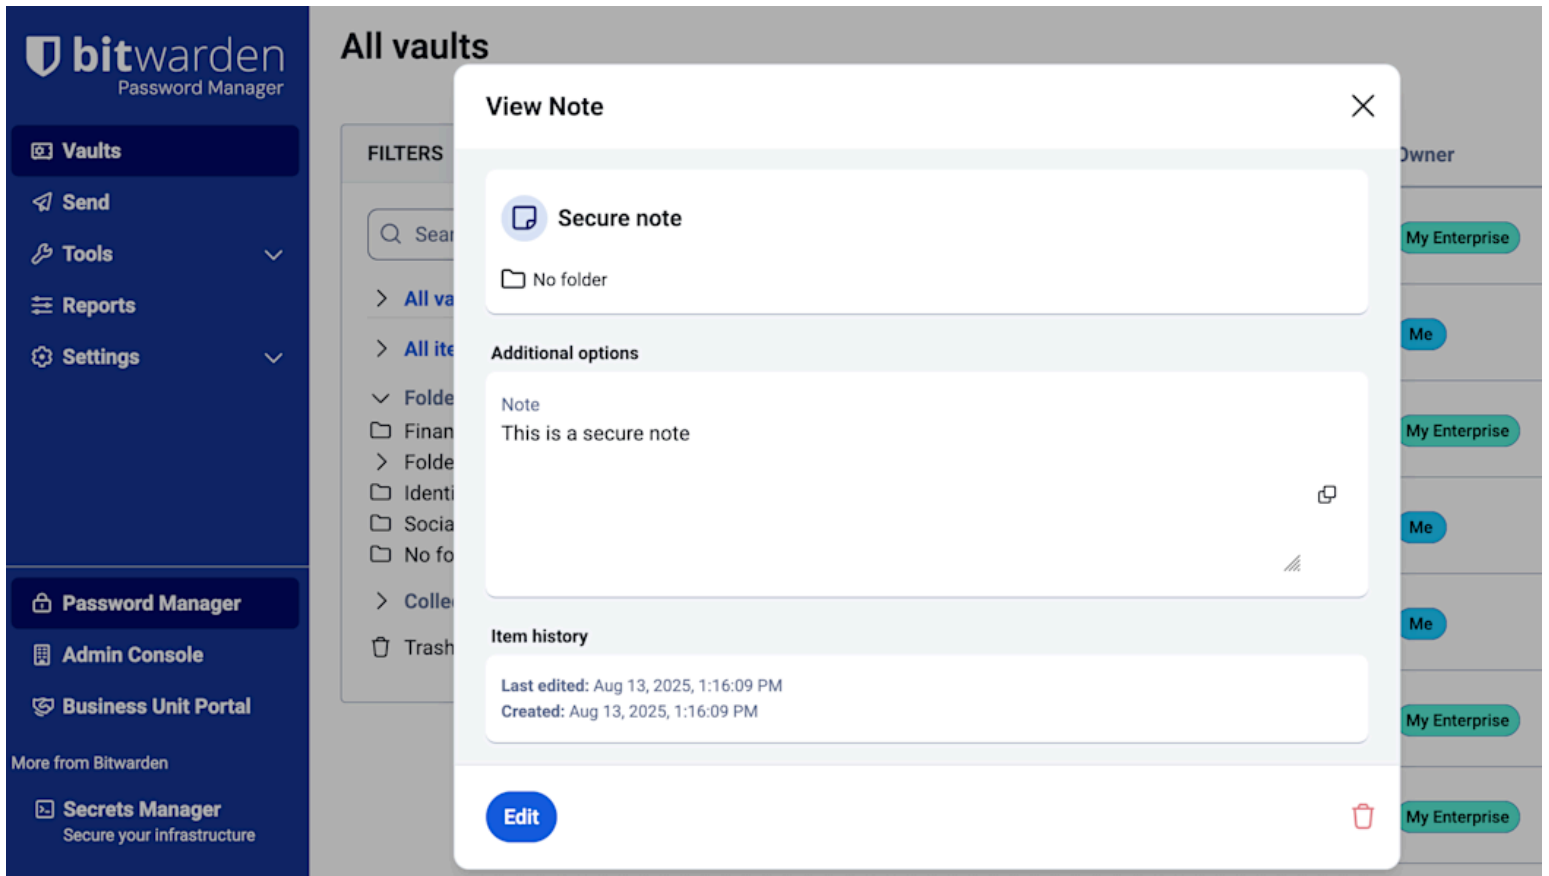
bitwarden
Password Manager

Vaults
Send
Tools
Reports
Settings

Password Manager
Admin Console
Business Unit Portal

More from Bitwarden
Secrets Manager
Secure your infrastructure

All vaults

FILTERS
Sear
All va
All ite
Folde
Finan
Folde
Identi
Socia
No fo
Colle
Trash

Owner
My Enterprise
Me
My Enterprise
Me
Me
My Enterprise
My Enterprise

View Note

Secure note
No folder

Additional options
Note
This is a secure note

Item history
Last edited: Aug 13, 2025, 1:16:09 PM
Created: Aug 13, 2025, 1:16:09 PM

Edit